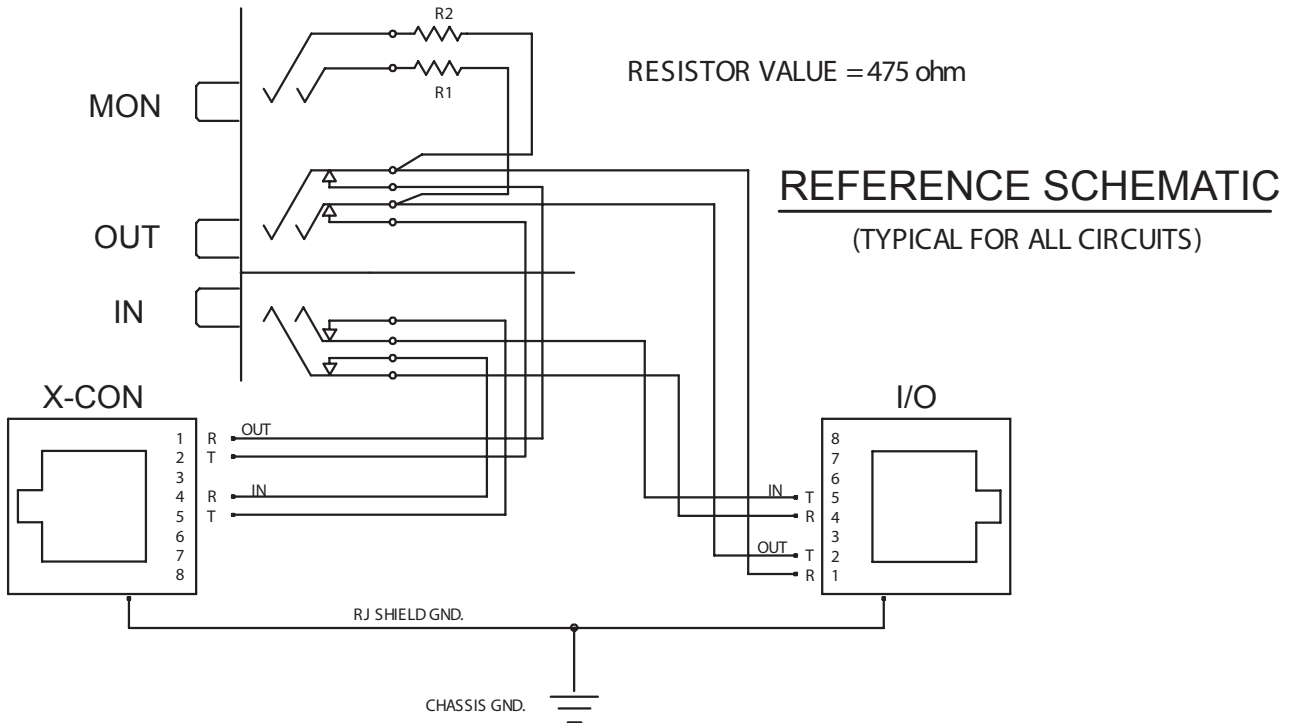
R2

R1

RESISTOR VALUE = 475 ohm

MON

REFERENCE SCHEMATIC

OUT

(TYPICAL FOR ALL CIRCUITS)

IN

X-CON

I/O

1 R OUT
2 T
3
4 R IN
5 T
6
7
8

8
7
6
IN T 5
R 4
3
OUT T 2
R 1

RJ SHIELD GND.

CHASSIS GND.